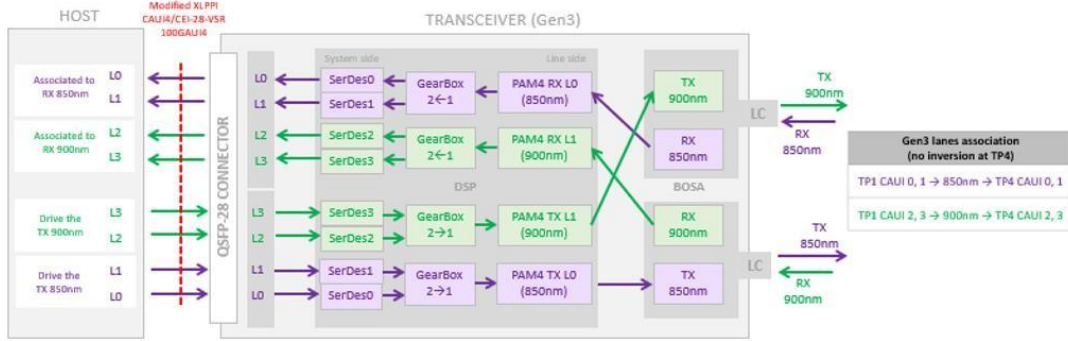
HOST

Modified XLPPI
CAUI4/CEI-28-VSR
100GAUI4

TRANSCEIVER (Gen3)

Associated to RX 850nm
L0
L1

Associated to RX 900nm
L2
L3

Drive the TX 900nm
L3
L2

Drive the TX 850nm
L1
L0

QSFP-28 CONNECTOR

System side
Line side

L0 SerDes0
L1 SerDes1
GearBox 2←1
PAM4 RX L0 (850nm)

L2 SerDes2
L3 SerDes3
GearBox 2←1
PAM4 RX L1 (900nm)

DSP

L3 SerDes3
L2 SerDes2
GearBox 2→1
PAM4 TX L1 (900nm)

L1 SerDes1
L0 SerDes0
GearBox 2→1
PAM4 TX L0 (850nm)

TX 900nm
RX 850nm
LC
BOSA
RX 900nm
TX 850nm
LC

TX 900nm
RX 850nm

TX 850nm
RX 900nm

| Gen3 lanes association (no inversion at TP4) |
|---|
| TP1 CAUI 0, 1 → 850nm → TP4 CAUI 0, 1 |
| TP1 CAUI 2, 3 → 900nm → TP4 CAUI 2, 3 |